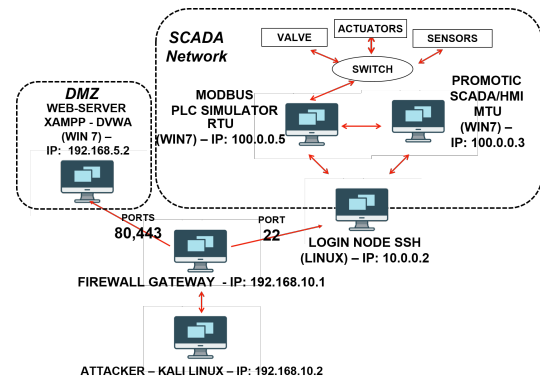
SCADA
Network

VALVE

ACTUATORS

SENSORS

SWITCH

MODBUS
PLC SIMULATOR
RTU
(WIN7) – IP: 100.0.0.5

PROMOTIC
SCADA/HMI
MTU
(WIN7) –
IP: 100.0.0.3

DMZ
WEB-SERVER
XAMPP - DVWA
(WIN 7) –
IP: 192.168.5.2

PORTS
80,443

PORT
22

LOGIN NODE SSH
(LINUX) – IP: 10.0.0.2

FIREWALL GATEWAY - IP: 192.168.10.1

ATTACKER – KALI LINUX – IP: 192.168.10.2